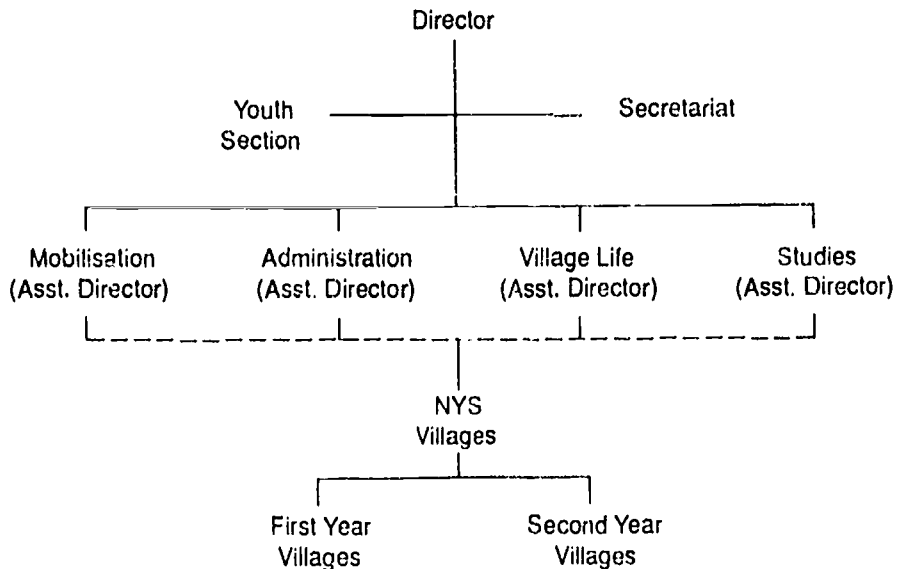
Director

Youth Section

Secretariat

Mobilisation (Asst. Director)

Administration (Asst. Director)

Village Life (Asst. Director)

Studies (Asst. Director)

NYS Villages

First Year Villages

Second Year Villages